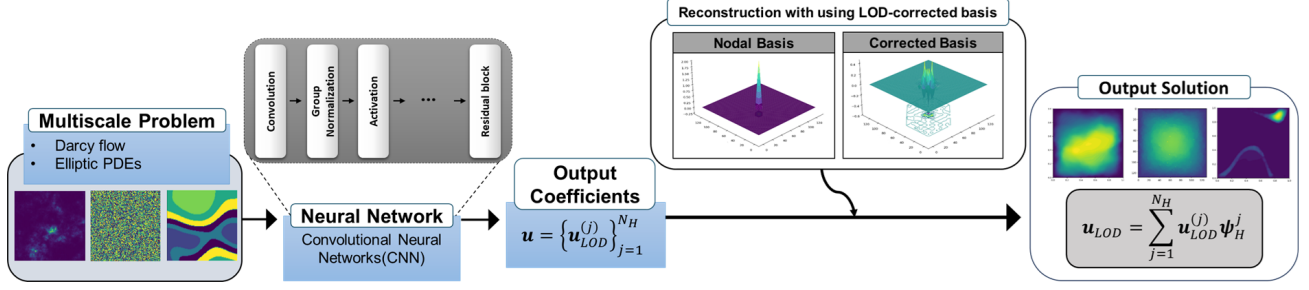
Multiscale Problem
• Darcy flow
• Elliptic PDEs

Convolution → Group Normalization → Activation → ··· → Residual block

Neural Network
Convolutional Neural Networks(CNN)

Output Coefficients
$\boldsymbol{u} = \left\{\boldsymbol{u}_{LOD}^{(j)}\right\}_{j=1}^{N_H}$

Reconstruction with using LOD-corrected basis
Nodal Basis
Corrected Basis

Output Solution
$\boldsymbol{u}_{LOD} = \sum_{j=1}^{N_H} \boldsymbol{u}_{LOD}^{(j)} \boldsymbol{\psi}_H^j$